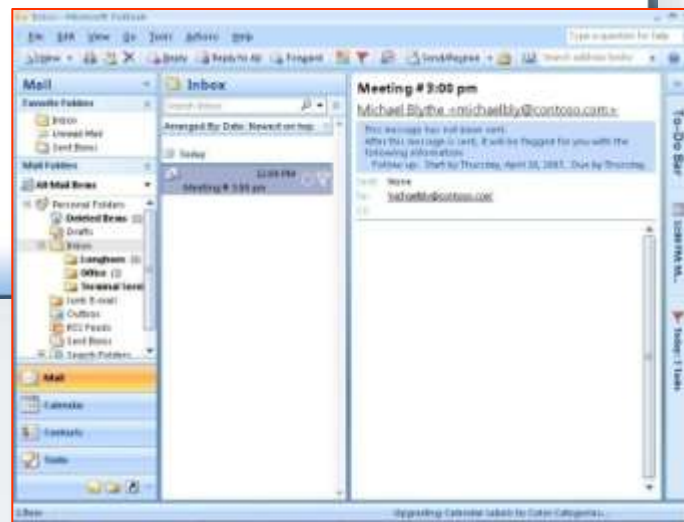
Inbox - Microsoft Outlook

File Edit View Go Tools Actions Help

Type a question for help

New Reply Reply to All Forward Send/Receive Search address books

Mail

Favorite Folders

Inbox

Unread Mail

Sent Items

Mail Folders

All Mail Items

Personal Folders

Deleted Items

Drafts

Inbox

Longhorn

Office

Terminal Server

Junk E-mail

Outbox

RSS Feeds

Sent Items

Search Folders

Mail

Calendar

Contacts

Tasks

Inbox

Search Inbox

Arranged By: Date Newest on top

Today

12:00 PM

Meeting # 3:00 pm

Meeting # 3:00 pm

Michael Blythe <michaelbly@contoso.com>

This message has not been sent.

After this message is sent, it will be flagged for you with the following information.

Follow up. Start by Thursday, April 26, 2007. Due by Thursday

Sent: None

To: michaelbly@contoso.com

Cc:

To-Do Bar

Today: 1 Tasks

1 Item

Upgrading Calendar labels to Color Categories...